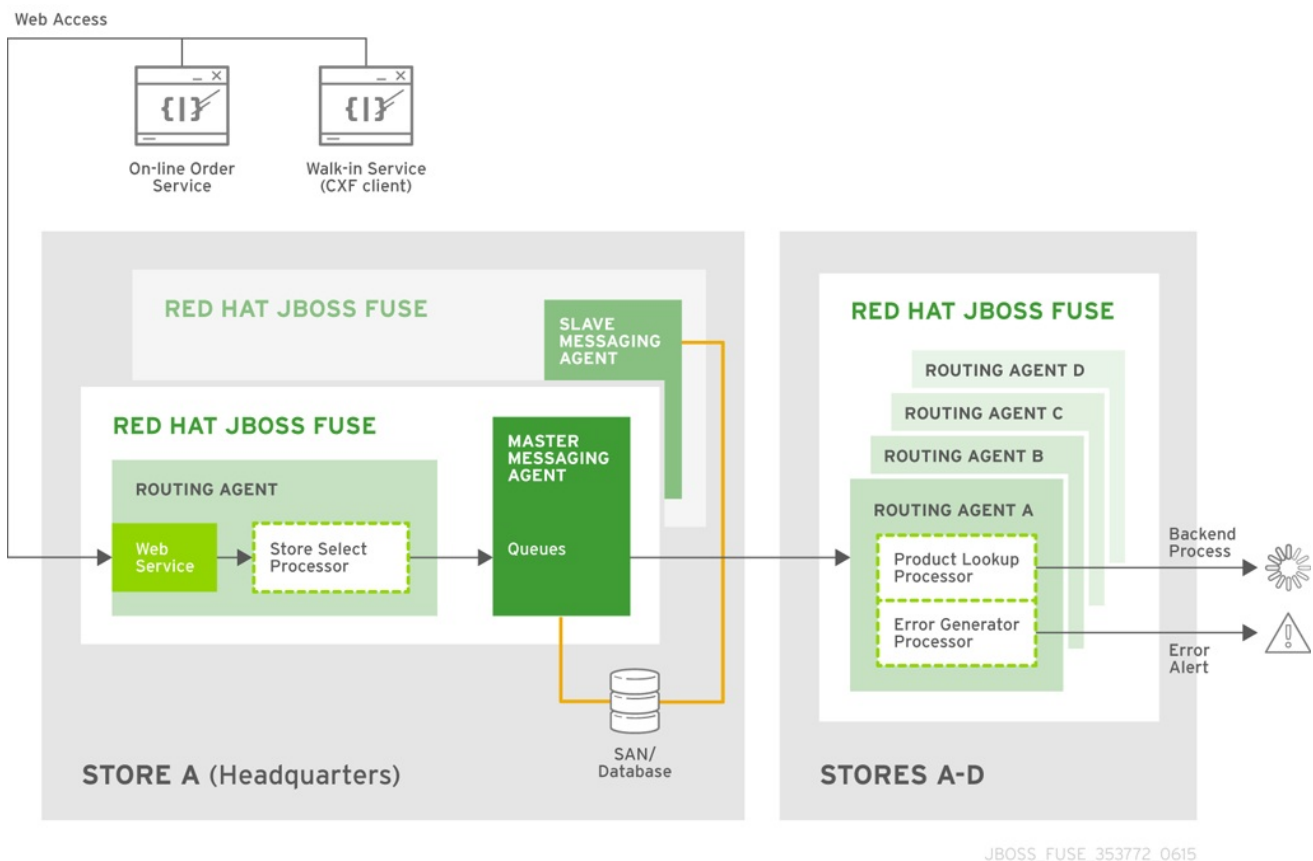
Web Access

On-line Order Service

Walk-in Service (CXF client)

RED HAT JBOSS FUSE

SLAVE MESSAGING AGENT

RED HAT JBOSS FUSE

MASTER MESSAGING AGENT

ROUTING AGENT

Web Service

Store Select Processor

Queues

SAN/ Database

STORE A (Headquarters)

RED HAT JBOSS FUSE

ROUTING AGENT D

ROUTING AGENT C

ROUTING AGENT B

ROUTING AGENT A

Product Lookup Processor

Error Generator Processor

Backend Process

Error Alert

STORES A-D

JBOSS_FUSE_353772_0615